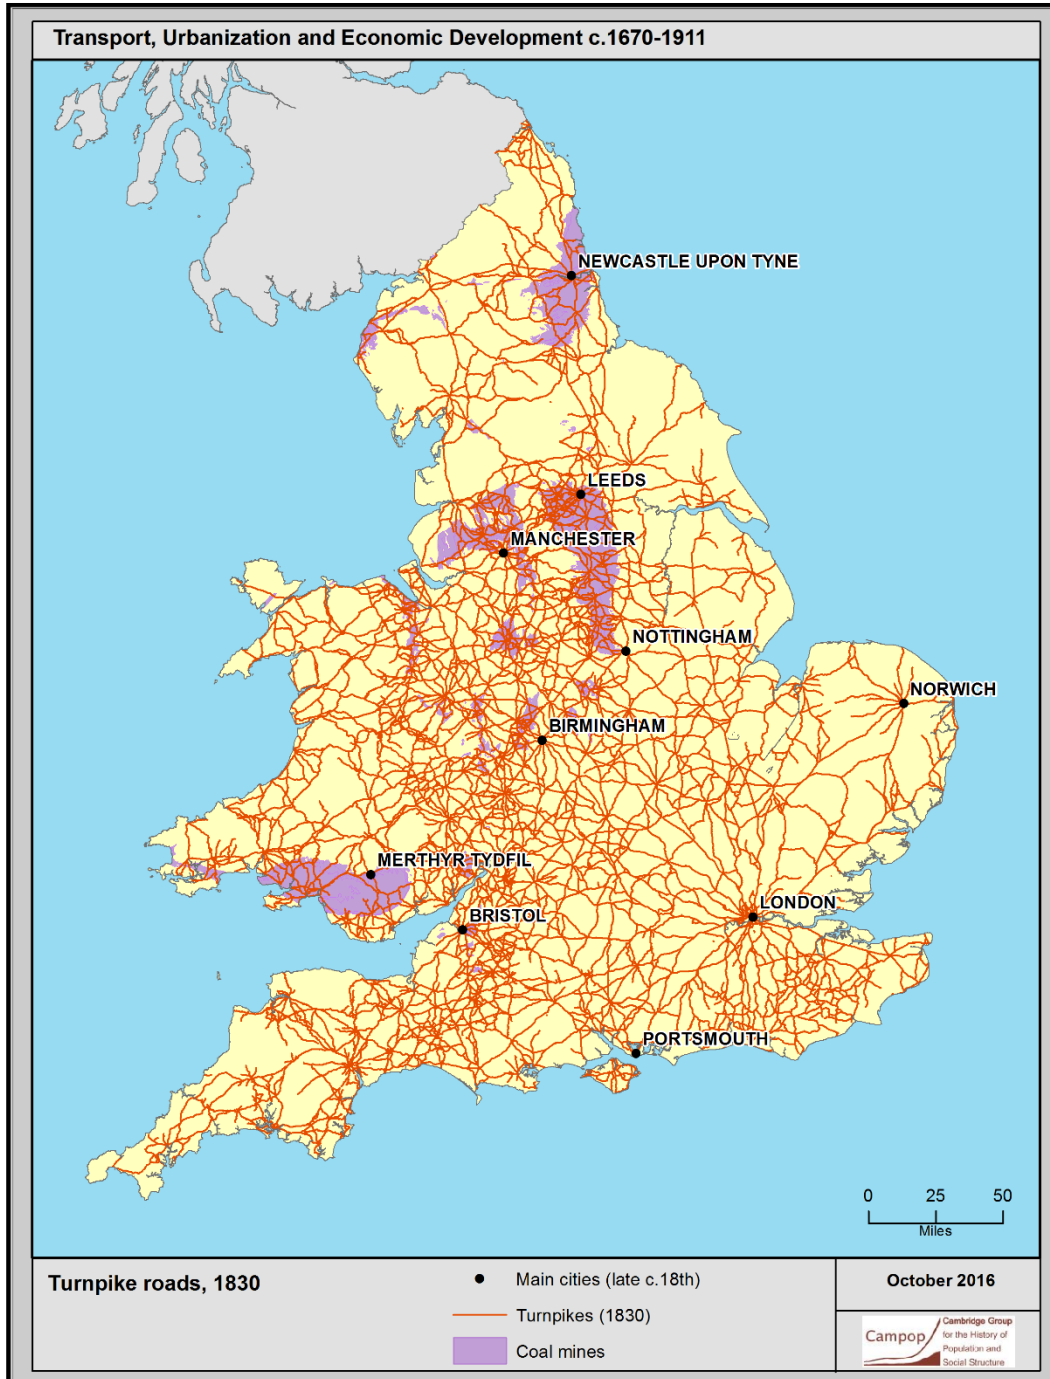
Transport, Urbanization and Economic Development c.1670-1911

NEWCASTLE UPON TYNE
LEEDS
MANCHESTER
NOTTINGHAM
NORWICH
BIRMINGHAM
MERTHYR TYDFIL
LONDON
BRISTOL
PORTSMOUTH

0 25 50
Miles

Turnpike roads, 1830

Main cities (late c.18th)
Turnpikes (1830)
Coal mines

October 2016

Campop Cambridge Group for the History of Population and Social Structure